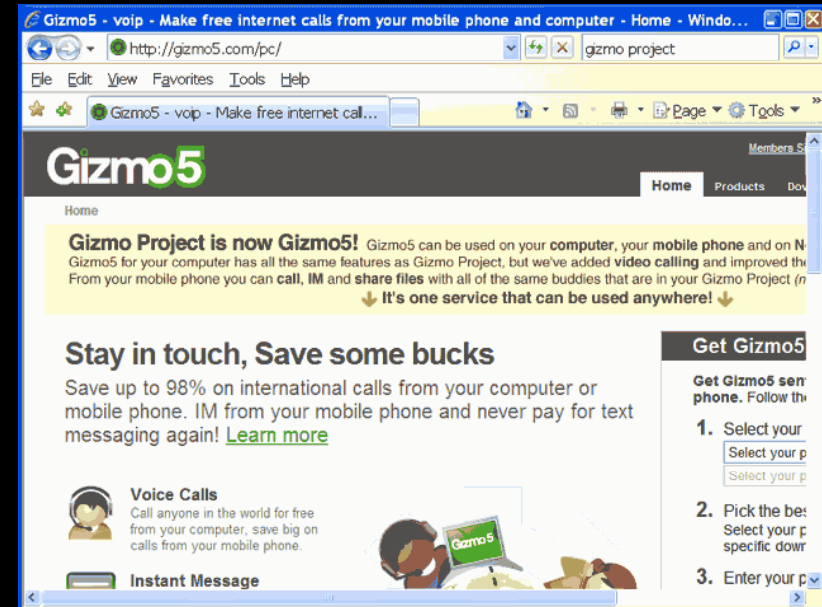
Gizmo5 - voip - Make free internet calls from your mobile phone and computer - Home - Windo...

http://gizmo5.com/pc/

gizmo project

File Edit View Favorites Tools Help

Gizmo5 - voip - Make free internet call...

Page Tools

Gizmo5

Members S

Home Products Dov

Home

Gizmo Project is now Gizmo5! Gizmo5 can be used on your computer, your mobile phone and on N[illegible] Gizmo5 for your computer has all the same features as Gizmo Project, but we've added video calling and improved th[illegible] From your mobile phone you can call, IM and share files with all of the same buddies that are in your Gizmo Project ([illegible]

It's one service that can be used anywhere!

Stay in touch, Save some bucks

Save up to 98% on international calls from your computer or mobile phone. IM from your mobile phone and never pay for text messaging again! Learn more

Voice Calls
Call anyone in the world for free from your computer, save big on calls from your mobile phone.

Instant Message

Gizmo5

Get Gizmo5

Get Gizmo5 sen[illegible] phone. Follow th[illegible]

1. Select your
Select your p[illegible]
Select your p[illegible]

2. Pick the bes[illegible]
Select your p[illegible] specific down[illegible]

3. Enter your p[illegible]